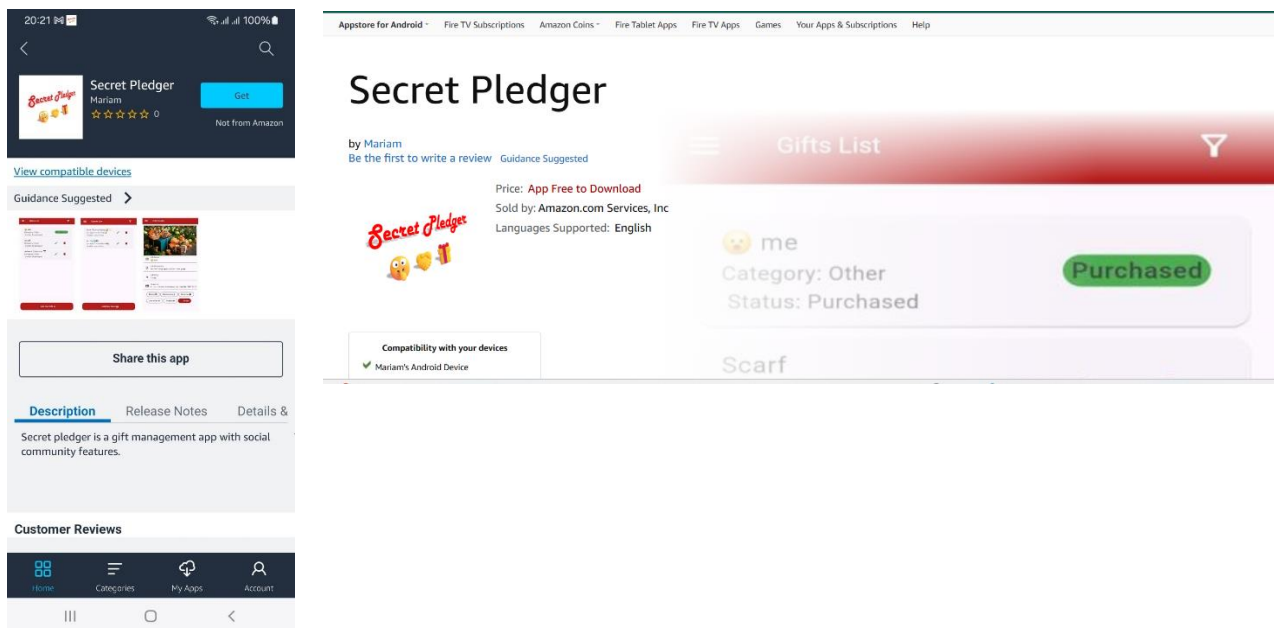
20:21 100%

Secret Pledger
Mariam
☆☆☆☆☆ 0
Get
Not from Amazon

View compatible devices

Guidance Suggested >

Share this app

Description Release Notes Details &

Secret pledger is a gift management app with social community features.

Customer Reviews

Home Categories My Apps Account

Appstore for Android Fire TV Subscriptions Amazon Coins Fire Tablet Apps Fire TV Apps Games Your Apps & Subscriptions Help

Secret Pledger

by Mariam
Be the first to write a review Guidance Suggested

Price: App Free to Download
Sold by: Amazon.com Services, Inc
Languages Supported: English

Secret Pledger

Compatibility with your devices
Mariam's Android Device

Gifts List

me
Category: Other
Status: Purchased
Purchased

Scarf